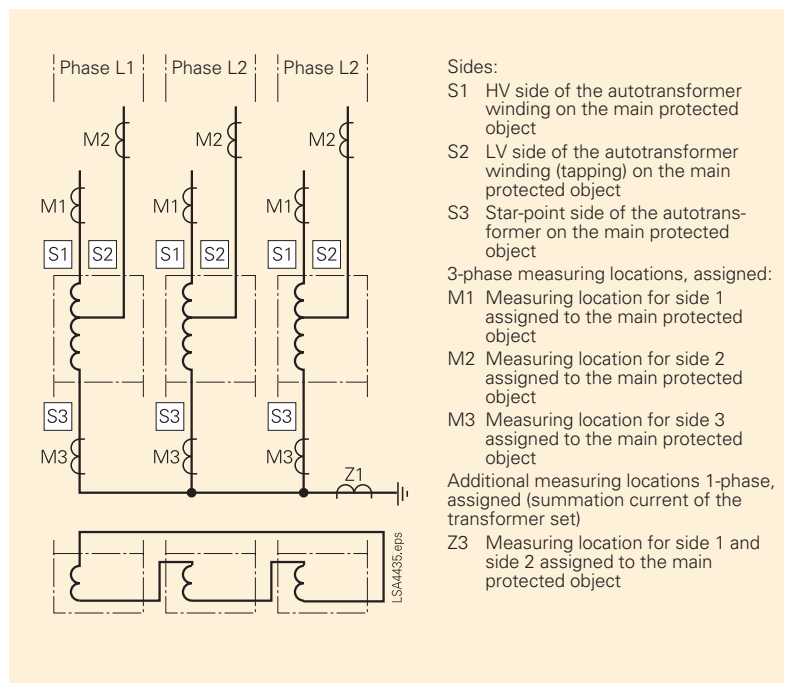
Phase L1
Phase L2
Phase L2

M2
M2
M2
M1
M1
M1
S1
S2
S1
S2
S1
S2
S3
S3
S3
M3
M3
M3
Z1

LSA4435.eps

Sides:

S1 HV side of the autotransformer winding on the main protected object

S2 LV side of the autotransformer winding (tapping) on the main protected object

S3 Star-point side of the autotransformer on the main protected object

3-phase measuring locations, assigned:

M1 Measuring location for side 1 assigned to the main protected object

M2 Measuring location for side 2 assigned to the main protected object

M3 Measuring location for side 3 assigned to the main protected object

Additional measuring locations 1-phase, assigned (summation current of the transformer set)

Z3 Measuring location for side 1 and side 2 assigned to the main protected object